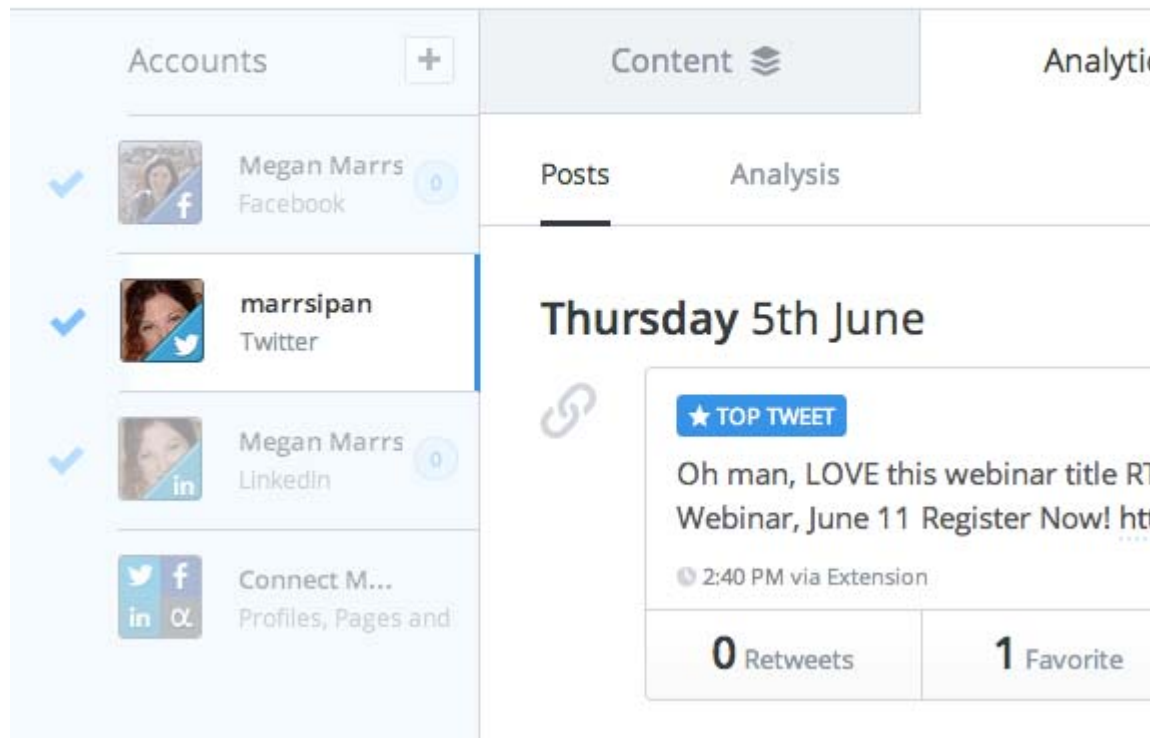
Accounts +

Content

Analyti

Megan Marrs
Facebook
0

marrsipan
Twitter

Megan Marrs
Linkedin
0

Connect M...
Profiles, Pages and

Posts

Analysis

Thursday 5th June

★ TOP TWEET

Oh man, LOVE this webinar title RT
Webinar, June 11 Register Now! ht

2:40 PM via Extension

0 Retweets

1 Favorite